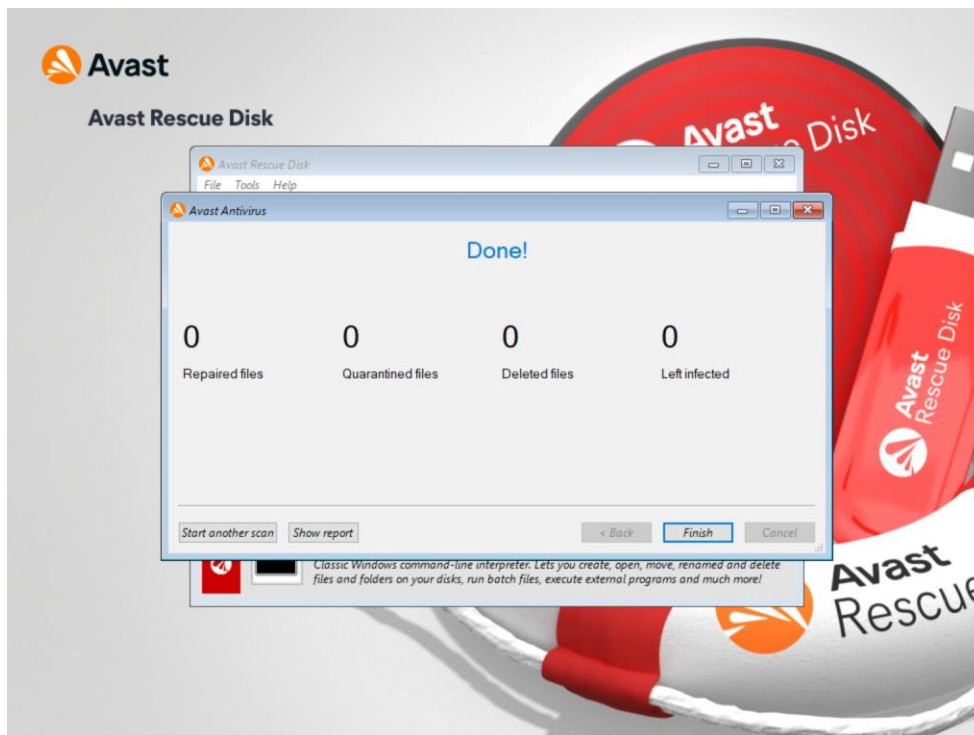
Avast

Avast Rescue Disk

Avast Rescue Disk

File Tools Help

Avast Antivirus

Done!

0
Repaired files

0
Quarantined files

0
Deleted files

0
Left infected

Start another scan | Show report | < Back | Finish | Cancel

Classic Windows command-line interpreter. Lets you create, open, move, renamed and delete files and folders on your disks, run batch files, execute external programs and much more!

Avast Rescue Disk

Avast Rescue Disk

Avast Rescue